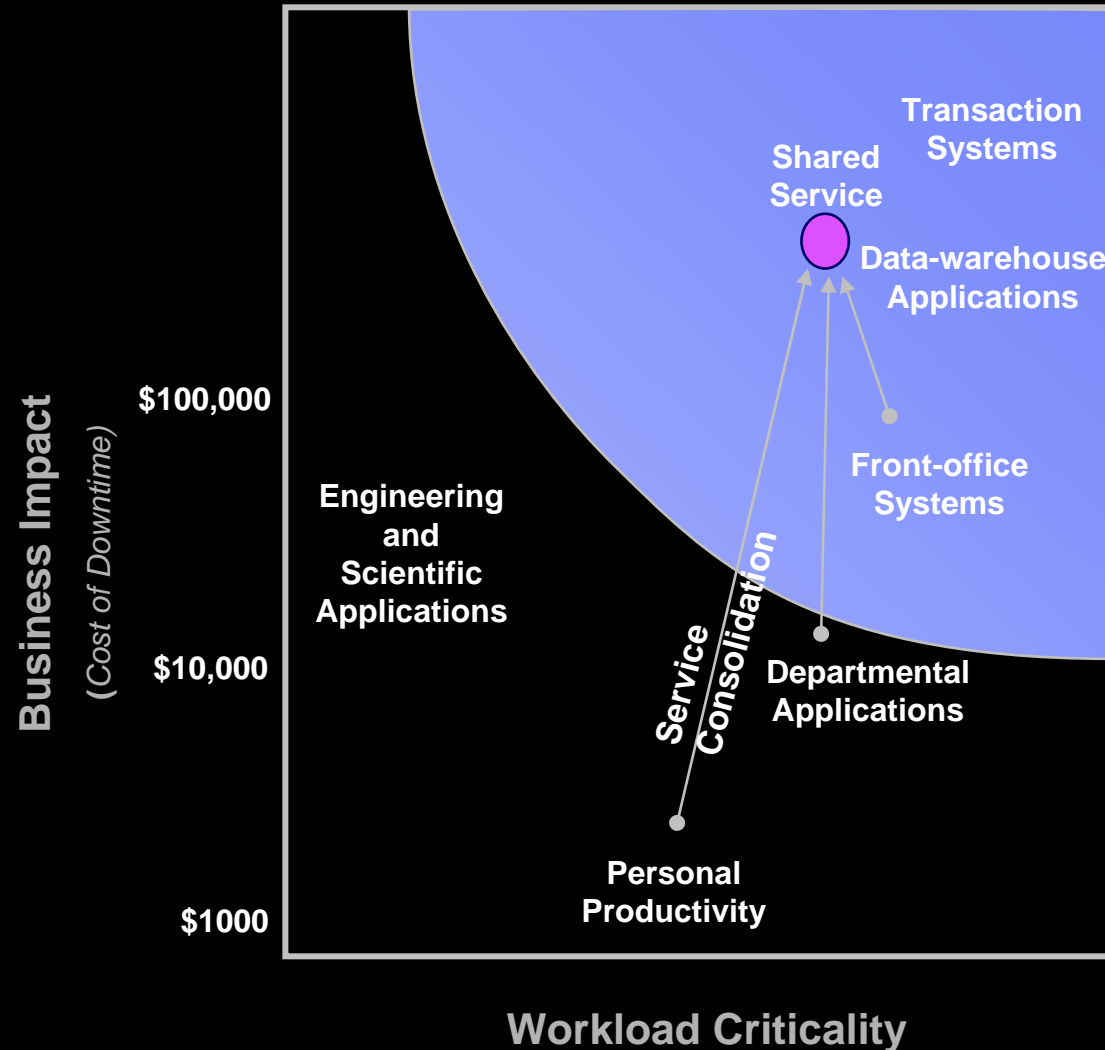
Transaction Systems

Shared Service

Data-warehouse Applications

$100,000

Business Impact
(Cost of Downtime)

Front-office Systems

Engineering and Scientific Applications

Service Consolidation

$10,000

Departmental Applications

Personal Productivity

$1000

Workload Criticality